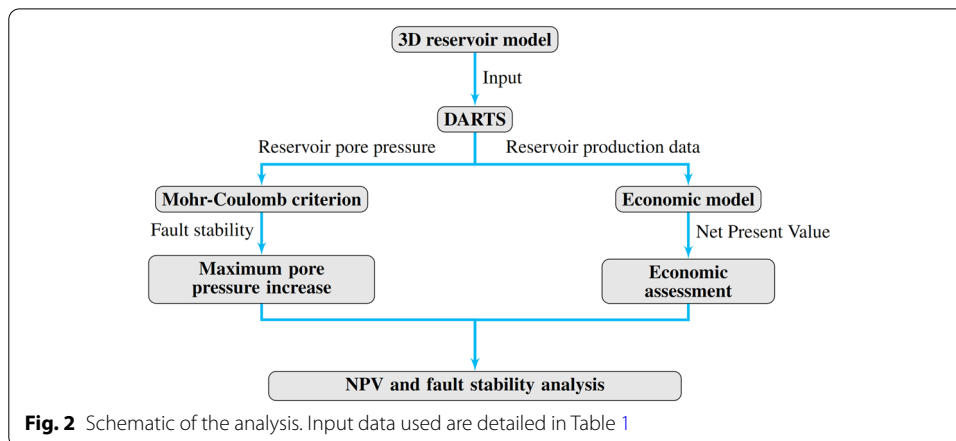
3D reservoir model

Input

DARTS

Reservoir pore pressure

Reservoir production data

Mohr-Coulomb criterion

Economic model

Fault stability

Net Present Value

Maximum pore pressure increase

Economic assessment

NPV and fault stability analysis

**Fig. 2** Schematic of the analysis. Input data used are detailed in Table 1